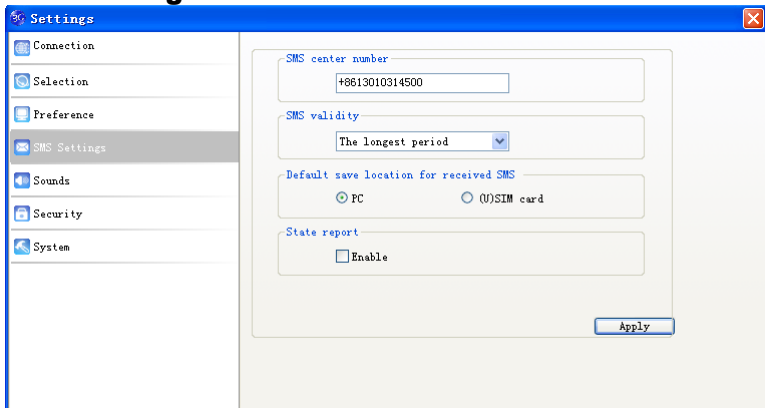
Settings

Connection
Selection
Preference
SMS Settings
Sounds
Security
System

SMS center number
+8613010314500

SMS validity
The longest period

Default save location for received SMS
PC
(U)SIM card

State report
Enable

Apply